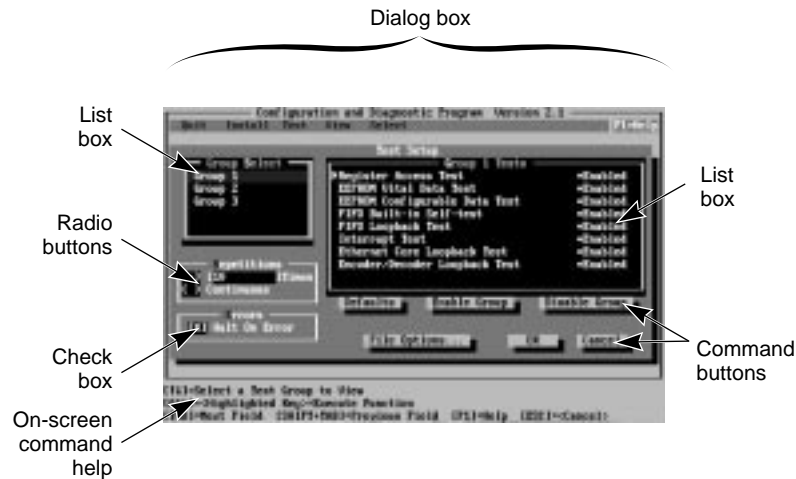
Dialog box

List box

Radio buttons

Check box

On-screen command help

List box

Command buttons

Configuration and Diagnostic Program Version 2.1

Quit Install Test View Select

F1=Help

Test Setup

Group Select
Group 1
Group 2
Group 3

Group 1 Tests
Register Access Test =Enabled
EEPROM Vital Data Test =Enabled
EEPROM Configurable Data Test =Enabled
FIFO Built-in Self-test =Enabled
FIFO Loopback Test =Enabled
Interrupt Test =Enabled
Ethernet Core Loopback Test =Enabled
Encoder/Decoder Loopback Test =Enabled

Repetitions
10 Times
Continuous

Errors
[X] Halt On Error

Defaults
Enable Group
Disable Group

Test Options...
OK
Cancel

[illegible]=Select a Test Group to View
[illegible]=Highlighted Key>=Execute Function
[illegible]=Next Field [SHIFT+TAB]=Previous Field [F1]=Help [ESC]=Cancel